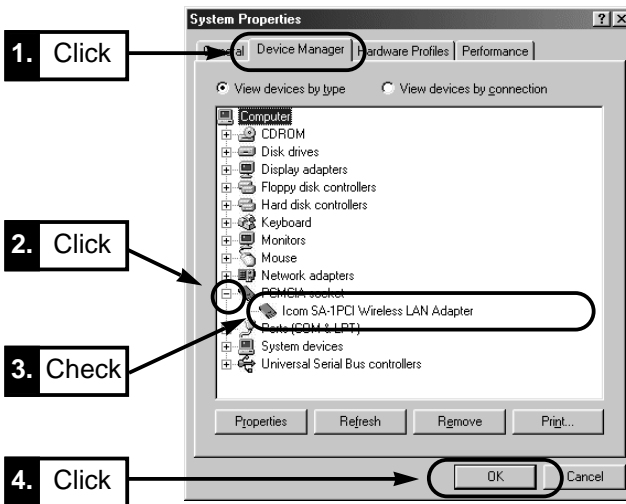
System Properties

?

×

1. Click

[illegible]eral

Device Manager

Hardware Profiles

Performance

View devices by type

View devices by connection

Computer

CDROM

Disk drives

Display adapters

Floppy disk controllers

Hard disk controllers

Keyboard

Monitors

Mouse

Network adapters

PCMCIA socket

Icom SA-1PCI Wireless LAN Adapter

Ports (COM & LPT)

System devices

Universal Serial Bus controllers

2. Click

3. Check

Properties

Refresh

Remove

Print...

4. Click

OK

Cancel